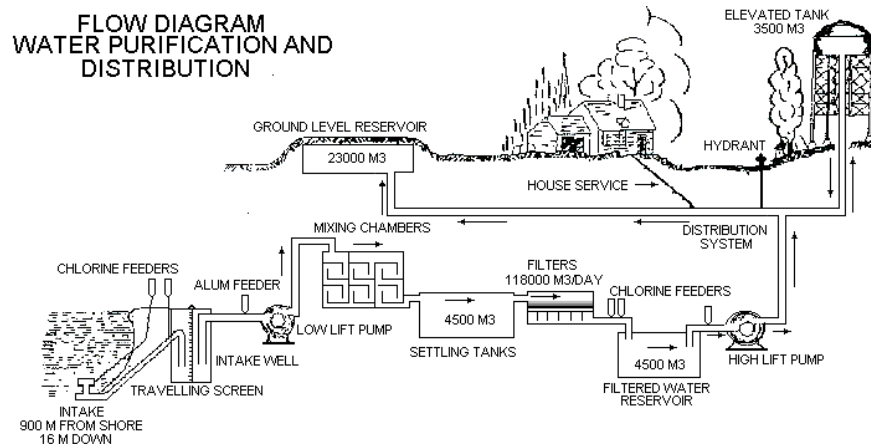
FLOW DIAGRAM
WATER PURIFICATION AND
DISTRIBUTION

ELEVATED TANK
3500 M3

GROUND LEVEL RESERVOIR
23000 M3

HYDRANT

HOUSE SERVICE

DISTRIBUTION
SYSTEM

MIXING CHAMBERS

FILTERS
118000 M3/DAY

CHLORINE FEEDERS

ALUM FEEDER

CHLORINE FEEDERS

LOW LIFT PUMP

4500 M3

SETTLING TANKS

INTAKE WELL

4500 M3

HIGH LIFT PUMP

TRAVELLING SCREEN

FILTERED WATER
RESERVOIR

INTAKE
900 M FROM SHORE
16 M DOWN